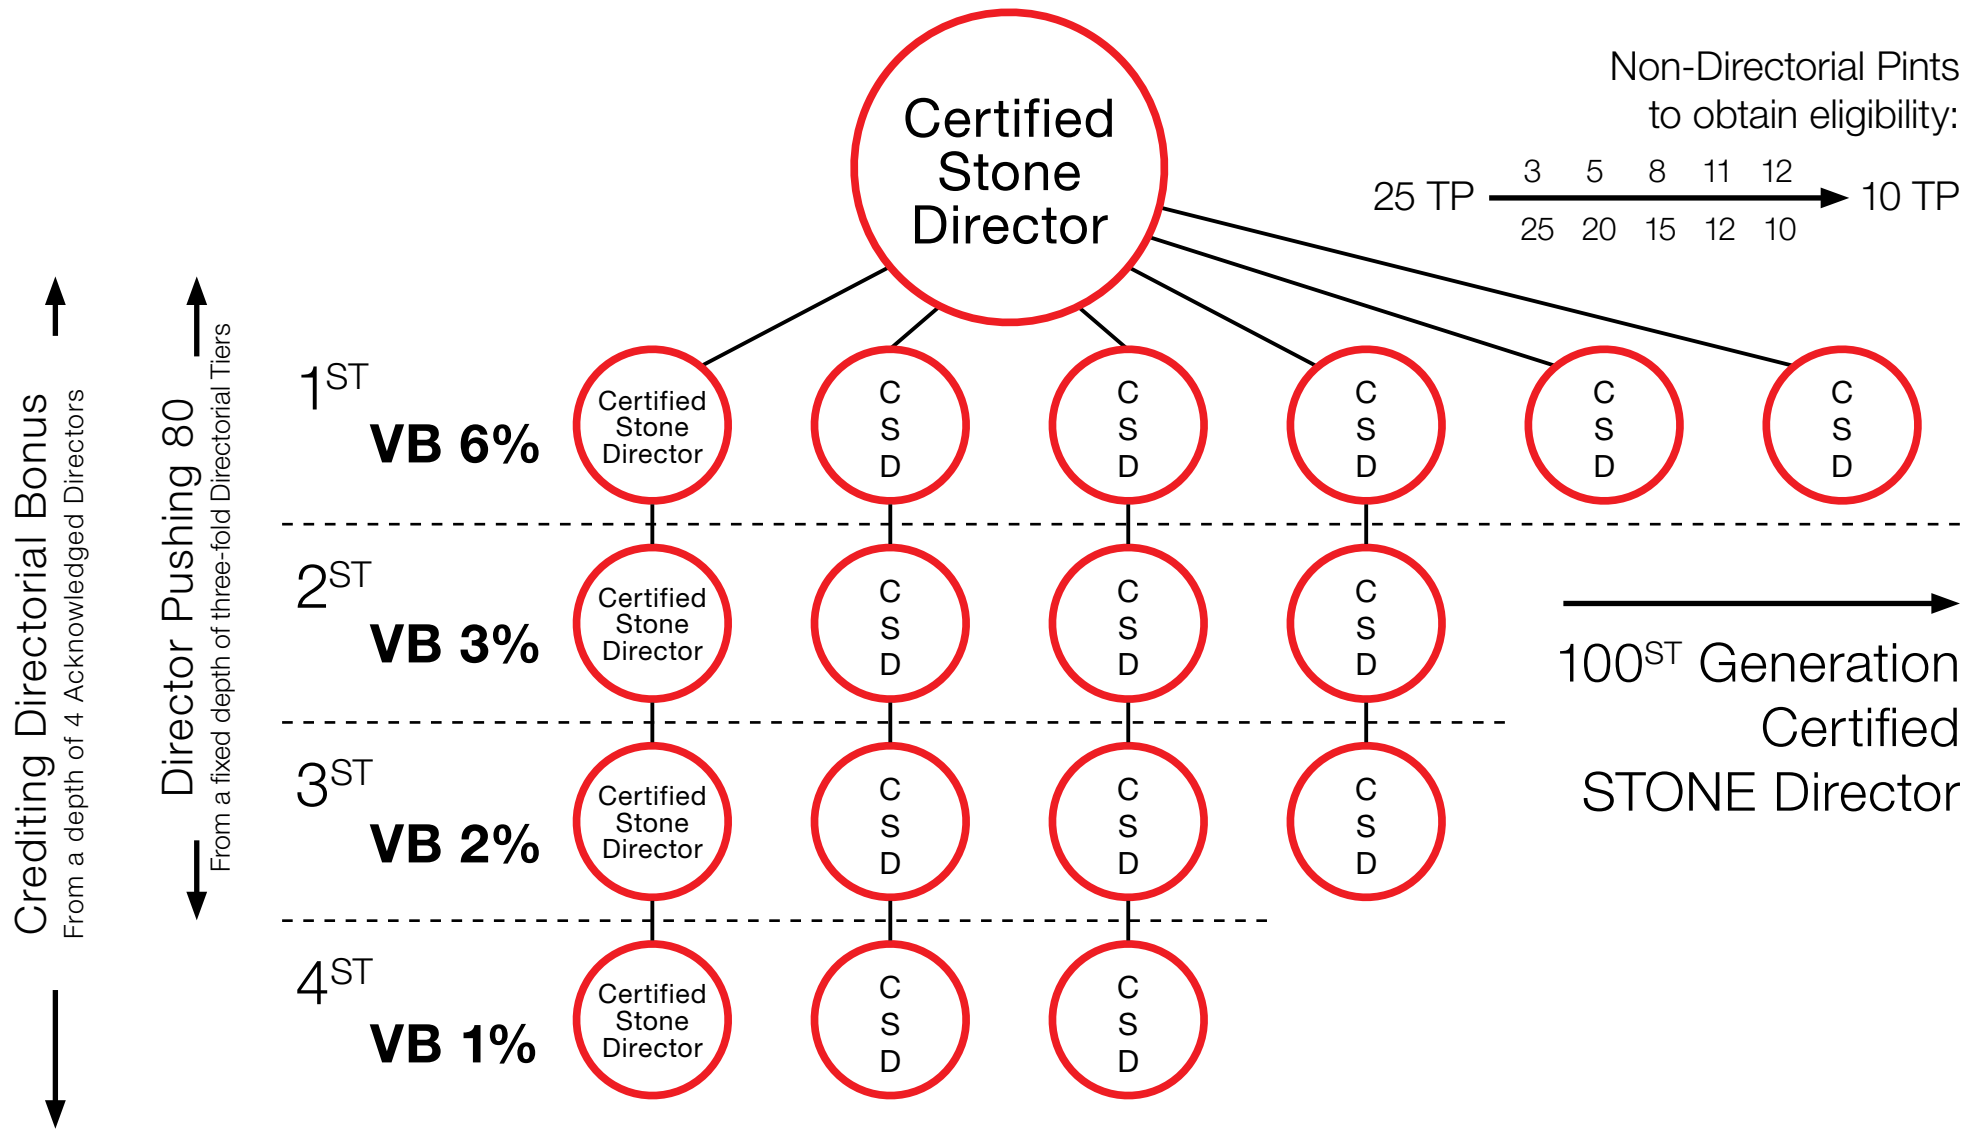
Certified Stone Director

Non-Directorial Pints to obtain eligibility:

25 TP
| 3 | 5 | 8 | 11 | 12 |
|---|---|---|---|---|
| 25 | 20 | 15 | 12 | 10 |
10 TP

Crediting Directorial Bonus
From a depth of 4 Acknowledged Directors

Director Pushing 80
From a fixed depth of three-fold Directorial Tiers

1$^{ST}$
VB 6%
Certified Stone Director
C S D
C S D
C S D
C S D
C S D

2$^{ST}$
VB 3%
Certified Stone Director
C S D
C S D
C S D

3$^{ST}$
VB 2%
Certified Stone Director
C S D
C S D
C S D

4$^{ST}$
VB 1%
Certified Stone Director
C S D
C S D

100$^{ST}$ Generation Certified STONE Director